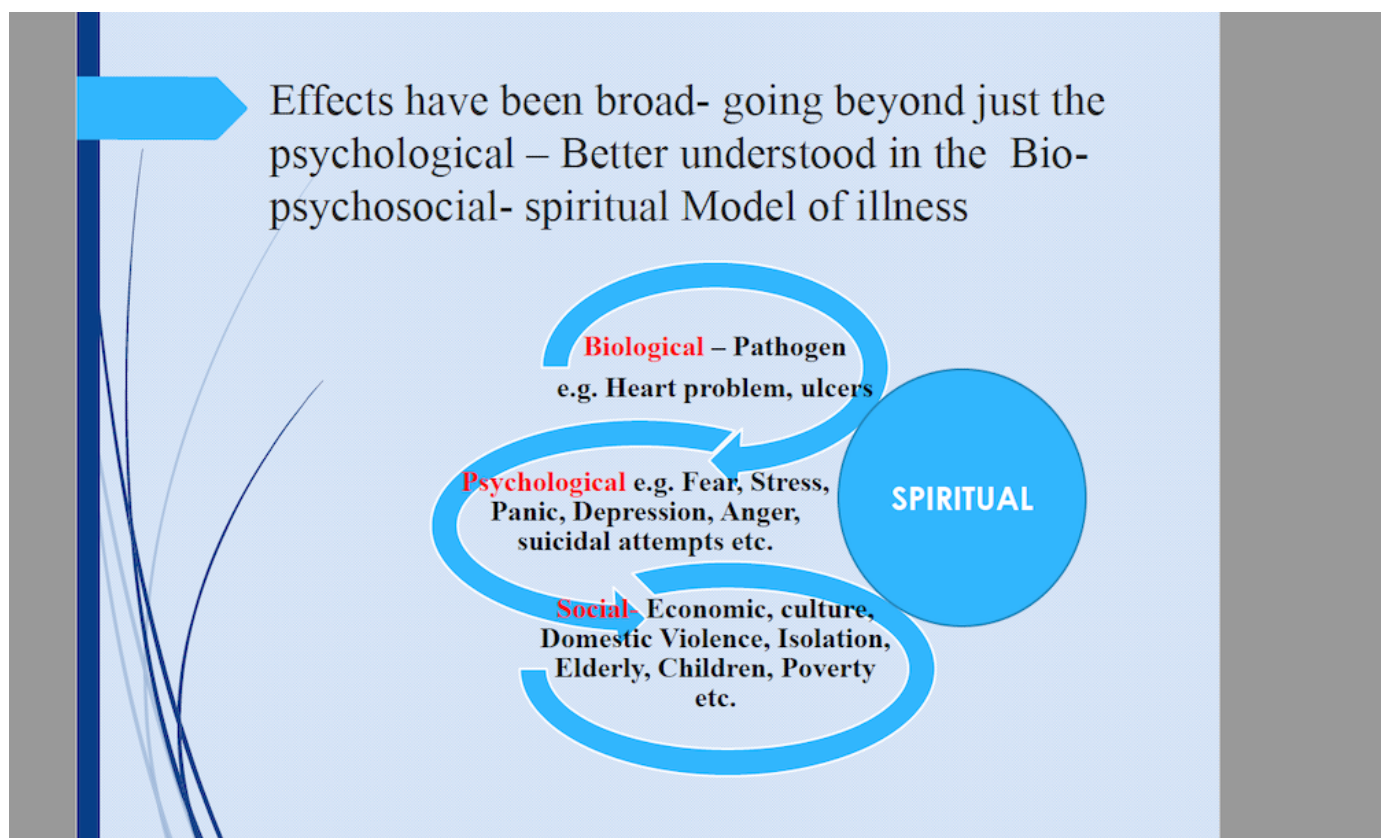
Effects have been broad- going beyond just the psychological – Better understood in the Bio-psychosocial- spiritual Model of illness

Biological – Pathogen
e.g. Heart problem, ulcers

Psychological e.g. Fear, Stress, Panic, Depression, Anger, suicidal attempts etc.

Social- Economic, culture, Domestic Violence, Isolation, Elderly, Children, Poverty etc.

SPIRITUAL